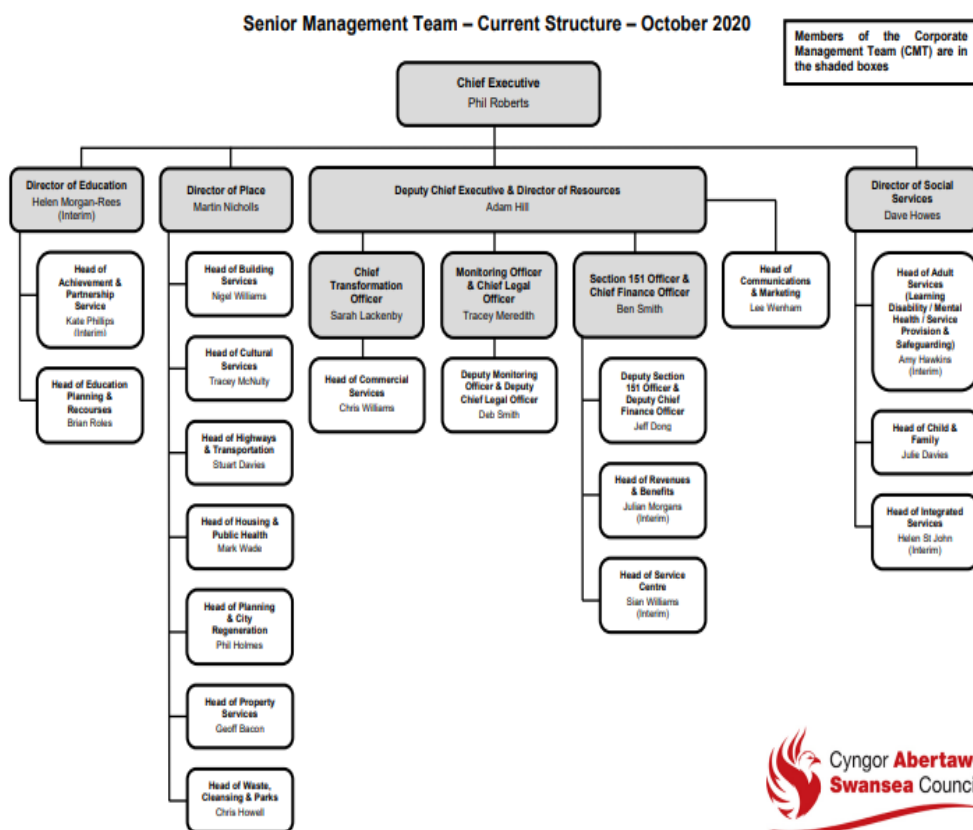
Senior Management Team – Current Structure – October 2020

Members of the Corporate Management Team (CMT) are in the shaded boxes

Chief Executive
Phil Roberts

Director of Education
Helen Morgan-Rees
(Interim)

Head of Achievement & Partnership Service
Kate Phillips
(Interim)

Head of Education Planning & Recourses
Brian Roles

Director of Place
Martin Nicholls

Head of Building Services
Nigel Williams

Head of Cultural Services
Tracey McNulty

Head of Highways & Transportation
Stuart Davies

Head of Housing & Public Health
Mark Wade

Head of Planning & City Regeneration
Phil Holmes

Head of Property Services
Geoff Bacon

Head of Waste, Cleansing & Parks
Chris Howell

Deputy Chief Executive & Director of Resources
Adam Hill

Chief Transformation Officer
Sarah Lackenby

Head of Commercial Services
Chris Williams

Monitoring Officer & Chief Legal Officer
Tracey Meredith

Deputy Monitoring Officer & Deputy Chief Legal Officer
Deb Smith

Section 151 Officer & Chief Finance Officer
Ben Smith

Deputy Section 151 Officer & Deputy Chief Finance Officer
Jeff Dong

Head of Revenues & Benefits
Julian Morgans
(Interim)

Head of Service Centre
Sian Williams
(Interim)

Head of Communications & Marketing
Lee Wenham

Director of Social Services
Dave Howes

Head of Adult Services (Learning Disability / Mental Health / Service Provision & Safeguarding)
Amy Hawkins
(Interim)

Head of Child & Family
Julie Davies

Head of Integrated Services
Helen St John
(Interim)

Cyngor Abertaw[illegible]
Swansea Counci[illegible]